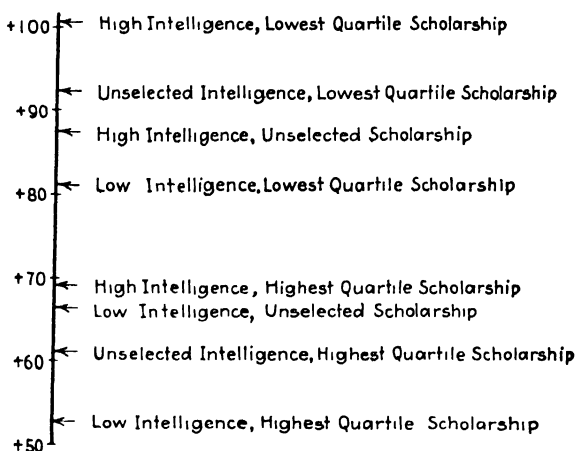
+100 High Intelligence, Lowest Quartile Scholarship

+90 Unselected Intelligence, Lowest Quartile Scholarship

High Intelligence, Unselected Scholarship

+80 Low Intelligence, Lowest Quartile Scholarship

+70 High Intelligence, Highest Quartile Scholarship

Low Intelligence, Unselected Scholarship

+60 Unselected Intelligence, Highest Quartile Scholarship

Low Intelligence, Highest Quartile Scholarship

+50